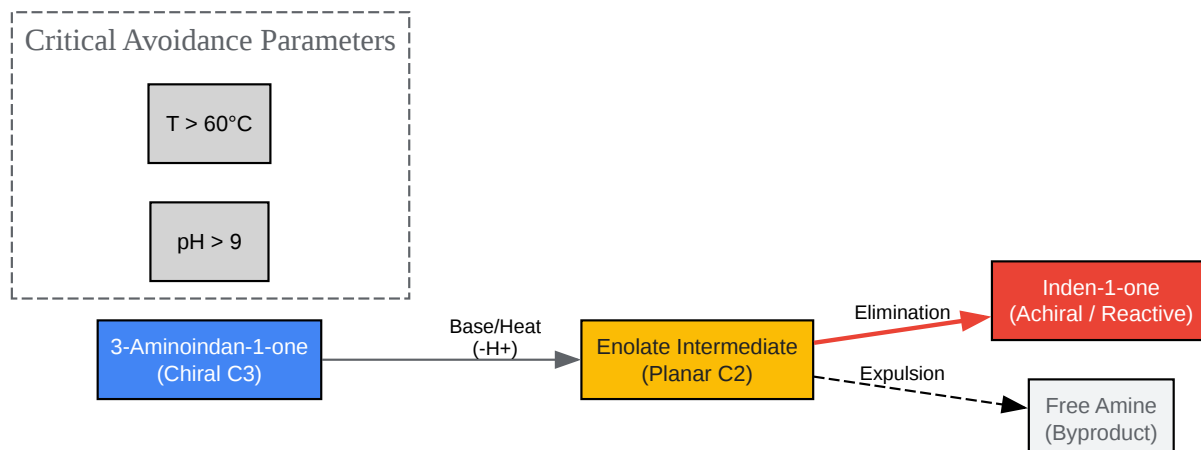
Critical Avoidance Parameters

T > 60°C

pH > 9

3-Aminoindan-1-one
(Chiral C3)

Base/Heat
(-H+)

Enolate Intermediate
(Planar C2)

Elimination

Inden-1-one
(Achiral / Reactive)

Expulsion

Free Amine
(Byproduct)